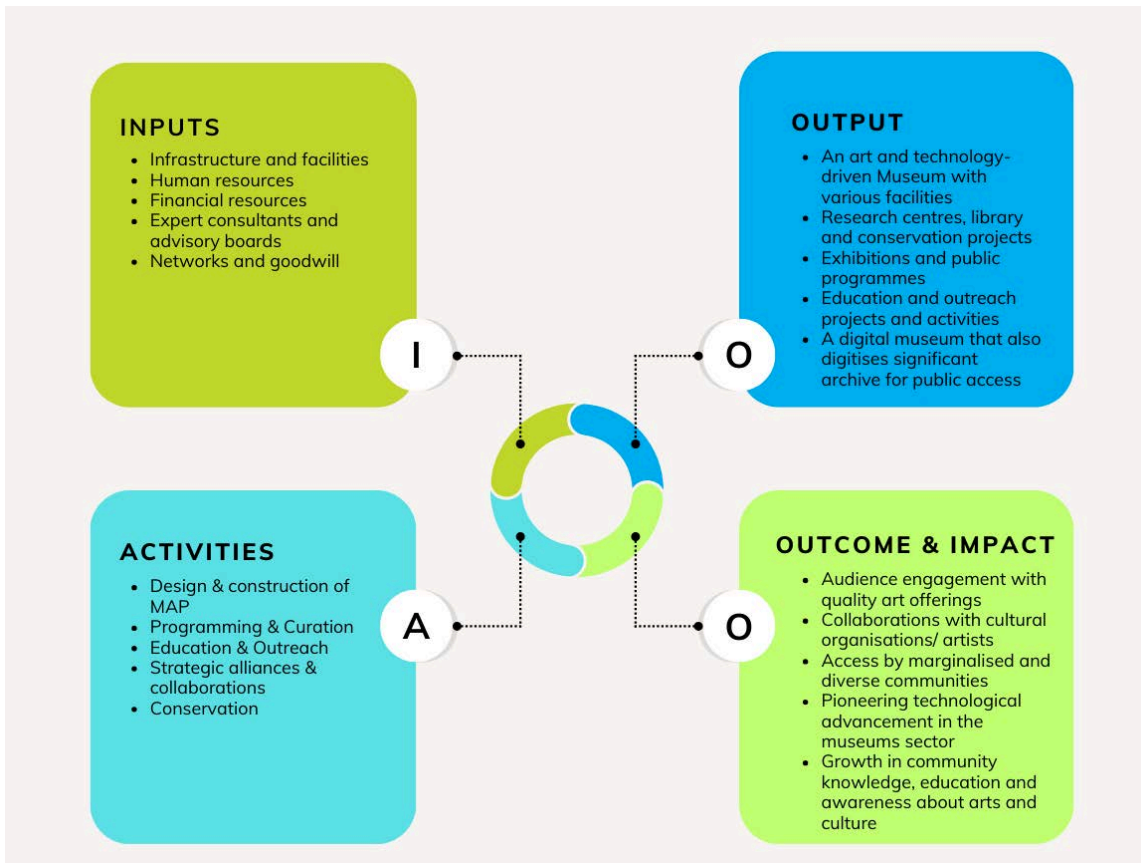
INPUTS

- Infrastructure and facilities
- Human resources
- Financial resources
- Expert consultants and advisory boards
- Networks and goodwill

I

OUTPUT

- An art and technology-driven Museum with various facilities
- Research centres, library and conservation projects
- Exhibitions and public programmes
- Education and outreach projects and activities
- A digital museum that also digitises significant archive for public access

O

ACTIVITIES

- Design & construction of MAP
- Programming & Curation
- Education & Outreach
- Strategic alliances & collaborations
- Conservation

A

OUTCOME & IMPACT

- Audience engagement with quality art offerings
- Collaborations with cultural organisations/ artists
- Access by marginalised and diverse communities
- Pioneering technological advancement in the museums sector
- Growth in community knowledge, education and awareness about arts and culture

O